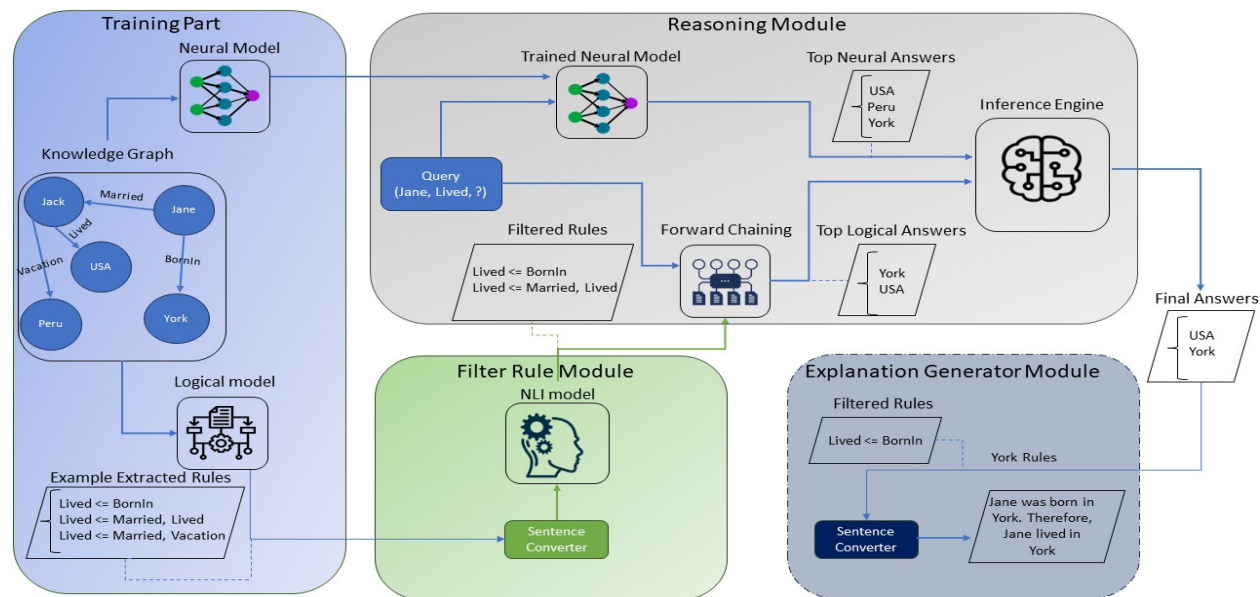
Training Part

Neural Model

Knowledge Graph

Jack

Married

Jane

Lived

USA

Vacation

BornIn

Peru

York

Logical model

Example Extracted Rules

Lived <= BornIn
Lived <= Married, Lived
Lived <= Married, Vacation

Reasoning Module

Trained Neural Model

Top Neural Answers

USA
Peru
York

Inference Engine

Query
(Jane, Lived, ?)

Filtered Rules

Lived <= BornIn
Lived <= Married, Lived

Forward Chaining

Top Logical Answers

York
USA

Final Answers

USA
York

Filter Rule Module

NLI model

Sentence Converter

Explanation Generator Module

Filtered Rules

Lived <= BornIn

York Rules

Sentence Converter

Jane was born in York. Therefore, Jane lived in York